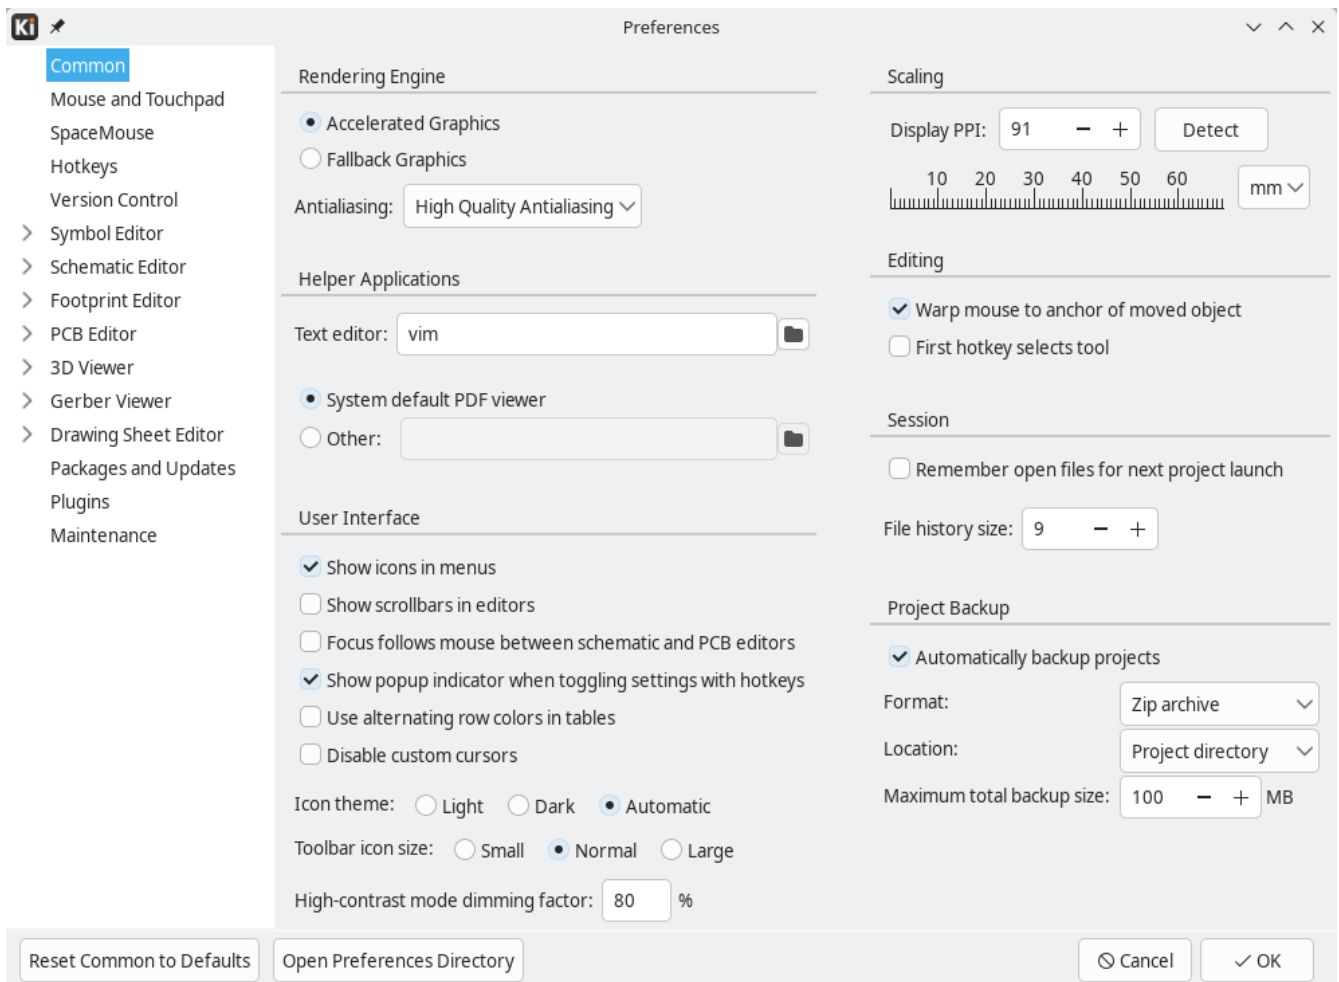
Preferences

Common
Mouse and Touchpad
SpaceMouse
Hotkeys
Version Control
Symbol Editor
Schematic Editor
Footprint Editor
PCB Editor
3D Viewer
Gerber Viewer
Drawing Sheet Editor
Packages and Updates
Plugins
Maintenance

Rendering Engine
Accelerated Graphics
Fallback Graphics
Antialiasing: High Quality Antialiasing

Helper Applications
Text editor: vim
System default PDF viewer
Other:

User Interface
Show icons in menus
Show scrollbars in editors
Focus follows mouse between schematic and PCB editors
Show popup indicator when toggling settings with hotkeys
Use alternating row colors in tables
Disable custom cursors
Icon theme: Light Dark Automatic
Toolbar icon size: Small Normal Large
High-contrast mode dimming factor: 80 %

Scaling
Display PPI: 91 − + Detect
10 20 30 40 50 60 mm

Editing
Warp mouse to anchor of moved object
First hotkey selects tool

Session
Remember open files for next project launch
File history size: 9 − +

Project Backup
Automatically backup projects
Format: Zip archive
Location: Project directory
Maximum total backup size: 100 − + MB

Reset Common to Defaults
Open Preferences Directory
Cancel
OK